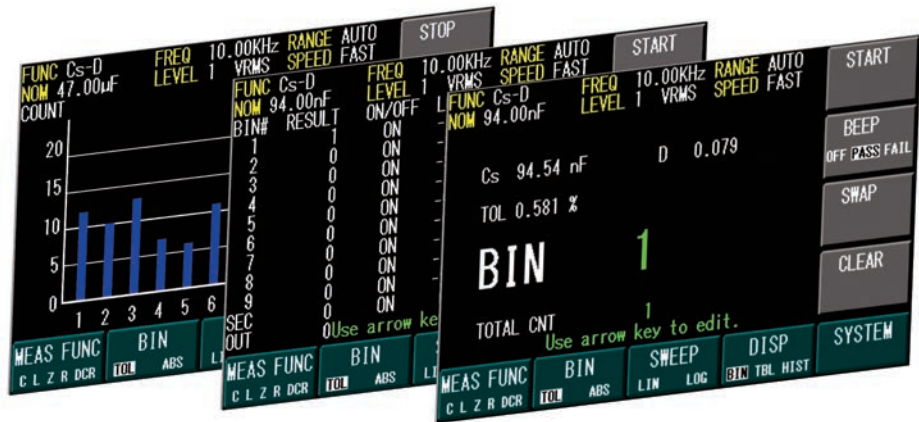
FUNC Cs-D FREQ 10.00KHz RANGE AUTO STOP
NOM 47.00μF LEVEL 1 VRMS SPEED FAST
COUNT
20
15
10
5
0
1 2 3 4 5 6
MEAS FUNC
C L Z R DCR
BIN
TOL ABS
LI

FUNC Cs-D FREQ 10.00KHz RANGE AUTO START
NOM 94.00nF LEVEL 1 VRMS SPEED FAST
BIN# RESULT ON/OFF L
1 1 ON
2 0 ON
3 0 ON
4 0 ON
5 0 ON
6 0 ON
7 0 ON
8 0 ON
9 0 ON
SEC 0 ON
OUT 0 Use arrow ke
MEAS FUNC
C L Z R DCR
BIN
TOL ABS
LI

FUNC Cs-D FREQ 10.00KHz RANGE AUTO START
NOM 94.00nF LEVEL 1 VRMS SPEED FAST
Cs 94.54 nF D 0.079
TOL 0.581 %
BIN 1
TOTAL CNT 1
Use arrow key to edit.
BEEP
OFF PASS FAIL
SWAP
CLEAR
MEAS FUNC
C L Z R DCR
BIN
TOL ABS
SWEEP
LIN LOG
DISP
BIN TBL HIST
SYSTEM